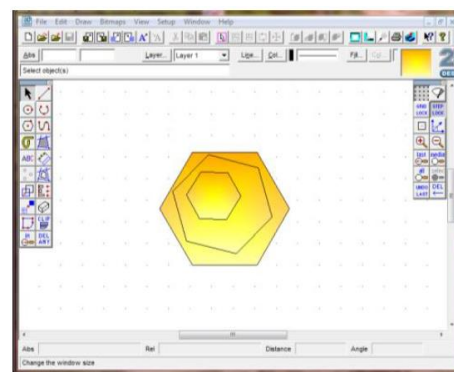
File Edit Draw Bitmaps View Setup Window Help

Abs

Layer... Layer 1

Line... Col... Fill... Cp

Select object(s)

ABC

CLIP ART

BI... DEL ANY

GRID LOCK

STEP LOCK

first

media

UNDO LAST

DEL

Abs

Rel

Distance

Angle

Change the window size